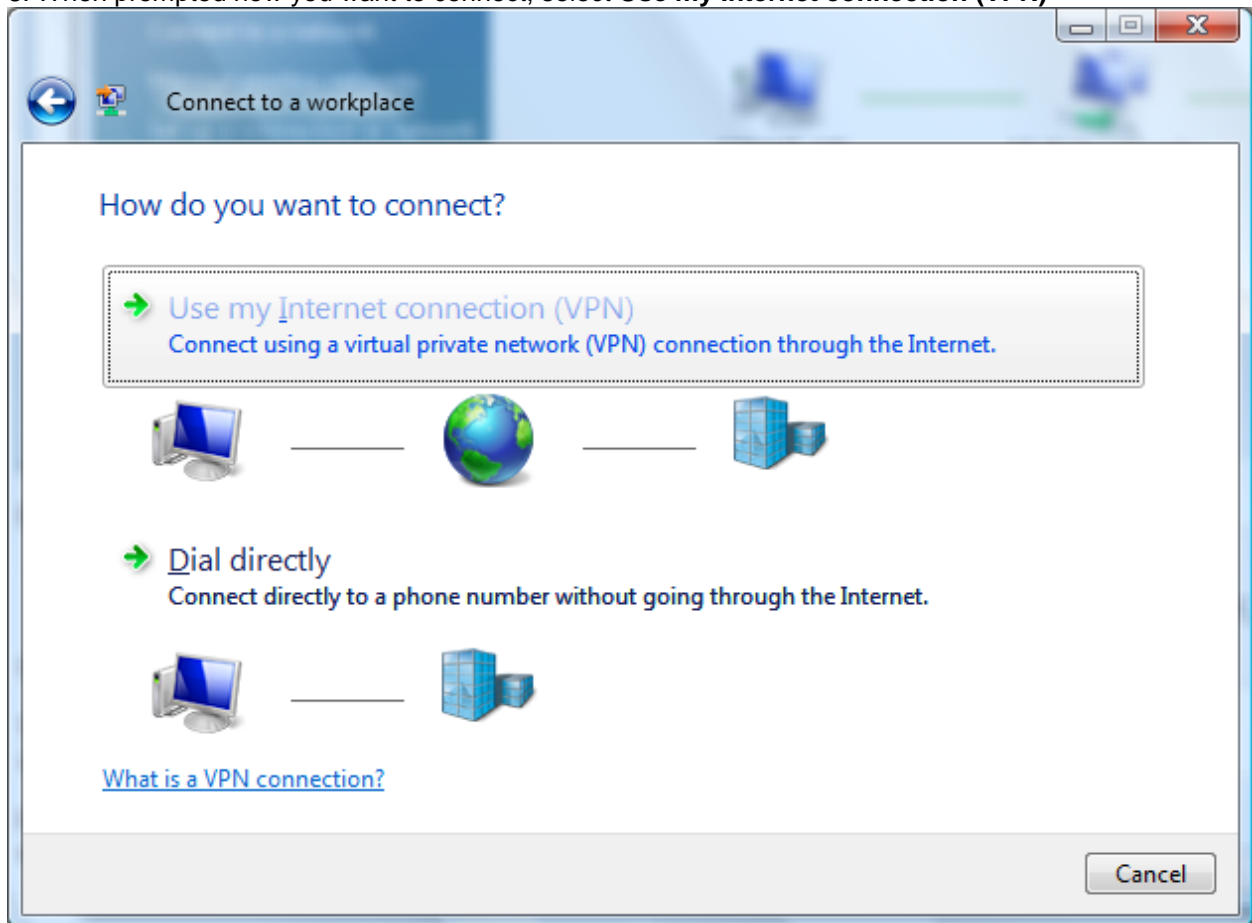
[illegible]
Connect to a workplace
How do you want to connect?
Use my Internet connection (VPN)
Connect using a virtual private network (VPN) connection through the Internet.
Dial directly
Connect directly to a phone number without going through the Internet.
What is a VPN connection?
Cancel